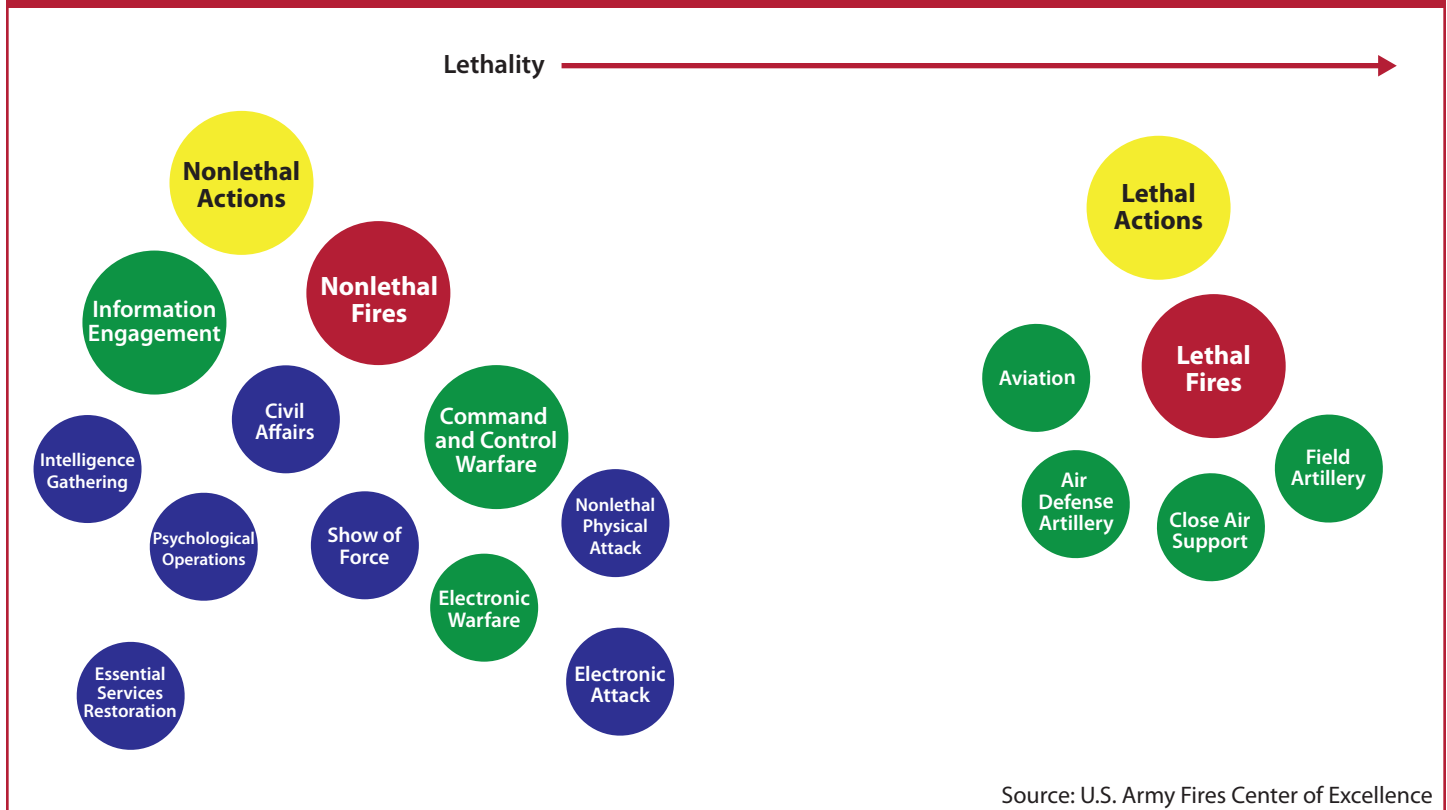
Lethality

Nonlethal Actions

Nonlethal Fires

Information Engagement

Civil Affairs

Command and Control Warfare

Intelligence Gathering

Psychological Operations

Show of Force

Nonlethal Physical Attack

Electronic Warfare

Essential Services Restoration

Electronic Attack

Lethal Actions

Lethal Fires

Aviation

Field Artillery

Air Defense Artillery

Close Air Support

Source: U.S. Army Fires Center of Excellence